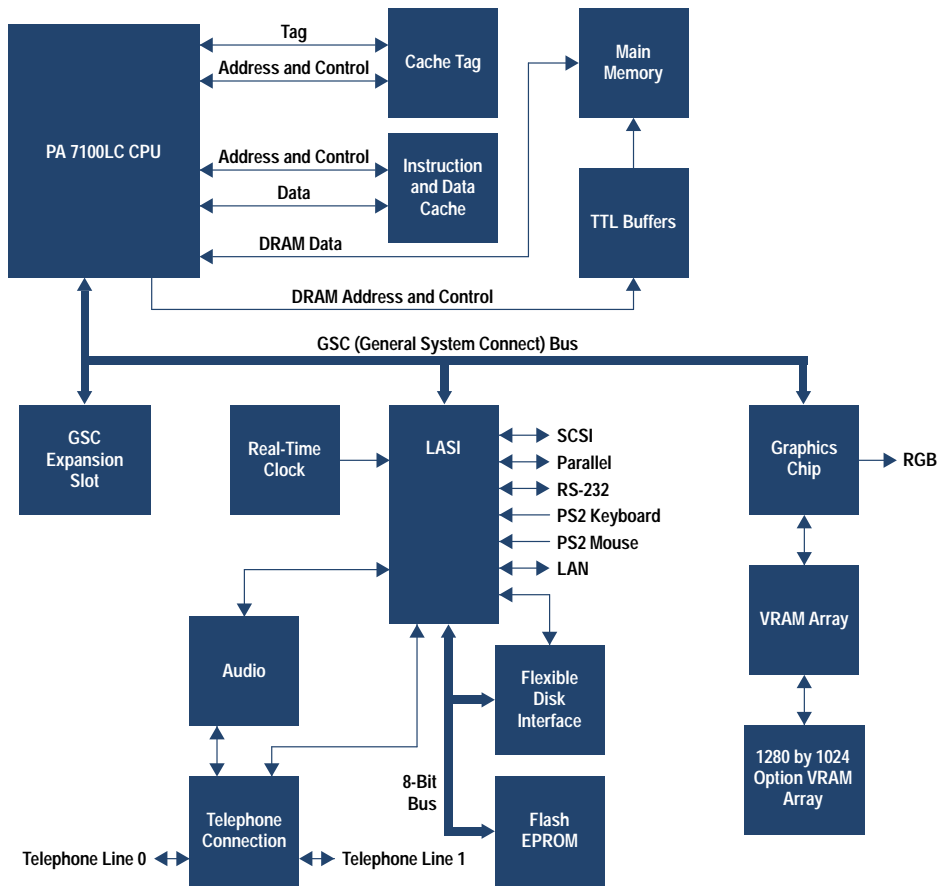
PA 7100LC CPU

Tag

Address and Control

Cache Tag

Main Memory

Address and Control

Data

Instruction and Data Cache

DRAM Data

TTL Buffers

DRAM Address and Control

GSC (General System Connect) Bus

GSC Expansion Slot

Real-Time Clock

LASI

SCSI

Parallel

RS-232

PS2 Keyboard

PS2 Mouse

LAN

Graphics Chip

RGB

VRAM Array

Audio

Flexible Disk Interface

1280 by 1024 Option VRAM Array

8-Bit Bus

Telephone Connection

Flash EPROM

Telephone Line 0

Telephone Line 1